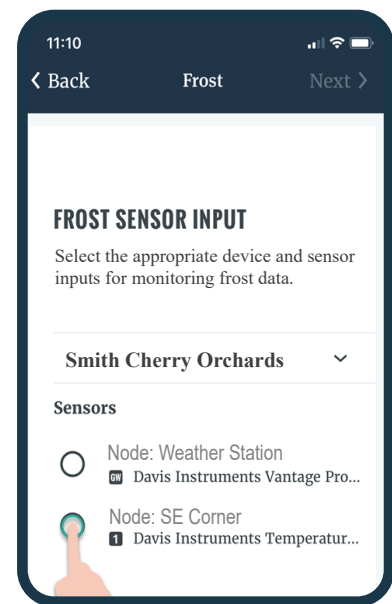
11:10

‹ Back

Frost

Next ›

FROST SENSOR INPUT

Select the appropriate device and sensor inputs for monitoring frost data.

Smith Cherry Orchards

Sensors

Node: Weather Station

GW Davis Instruments Vantage Pro...

Node: SE Corner

1 Davis Instruments Temperatur...